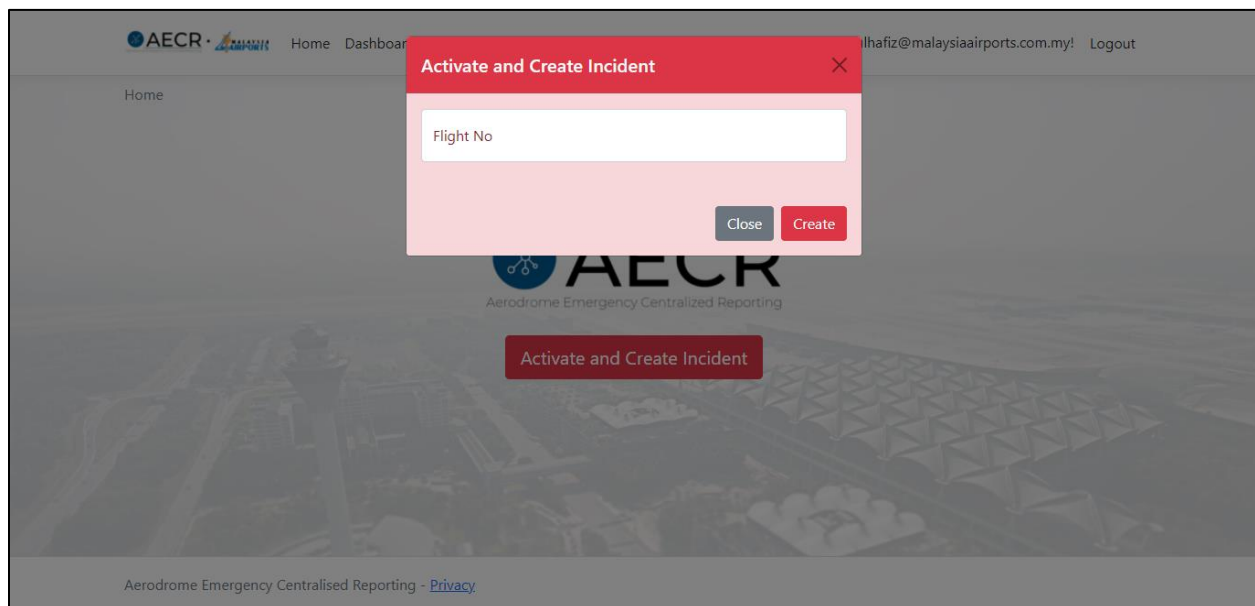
AECR · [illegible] Home Dashboar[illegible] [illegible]lhafiz@malaysiaairports.com.my! Logout

Home

Activate and Create Incident ×

Flight No

Close Create

AECR

Aerodrome Emergency Centralized Reporting

Activate and Create Incident

Aerodrome Emergency Centralised Reporting - Privacy